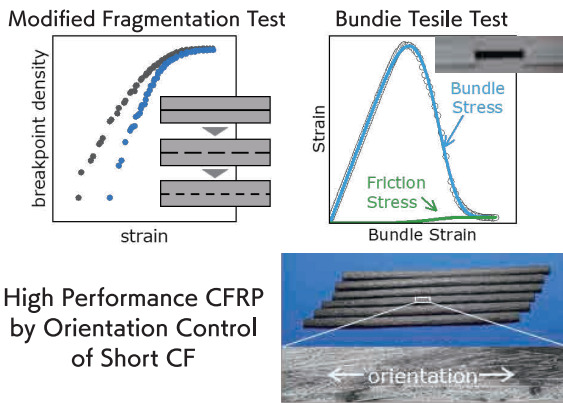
Modified Fragmentation Test

breakpoint density

strain

Bundle Tesile Test

Strain

Bundle Stress

Friction Stress

Bundle Strain

High Performance CFRP by Orientation Control of Short CF

orientation